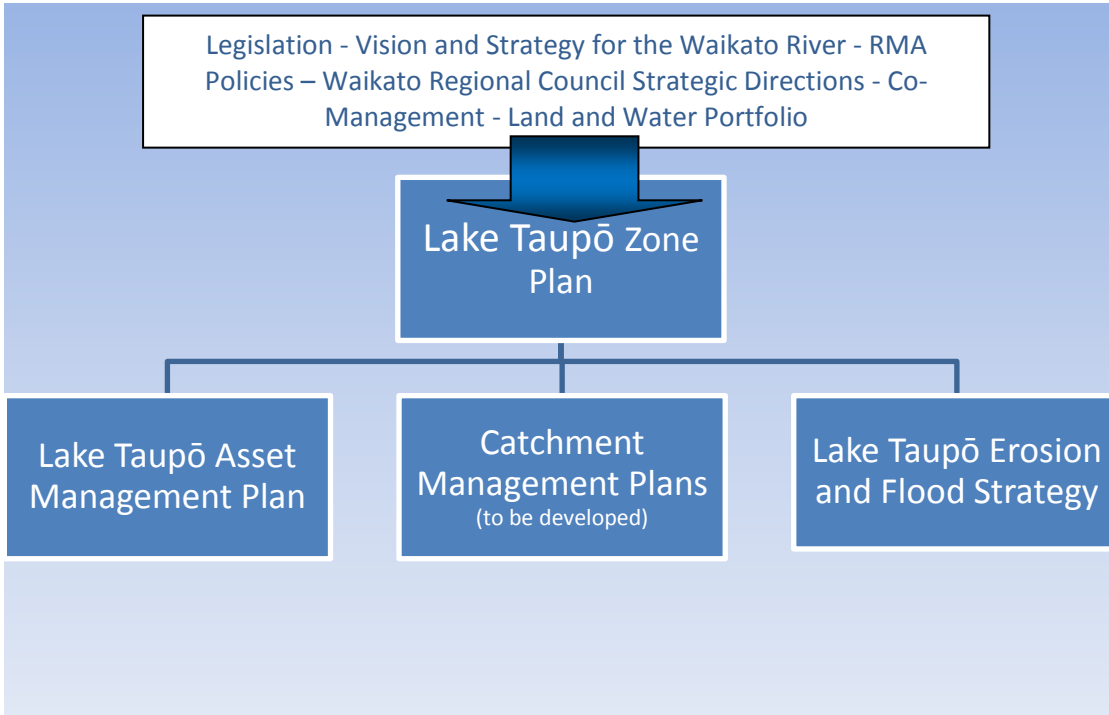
Legislation - Vision and Strategy for the Waikato River - RMA Policies – Waikato Regional Council Strategic Directions - Co-Management - Land and Water Portfolio

Lake Taupō Zone Plan

Lake Taupō Asset Management Plan

Catchment Management Plans
(to be developed)

Lake Taupō Erosion and Flood Strategy